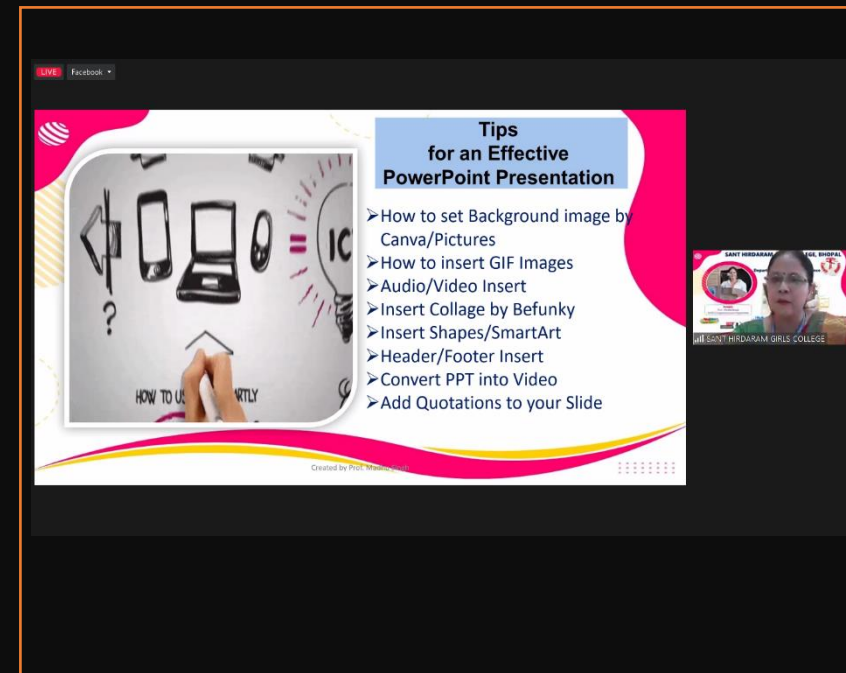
LIVE Facebook

Tips for an Effective PowerPoint Presentation

➤How to set Background image by Canva/Pictures
➤How to insert GIF Images
➤Audio/Video Insert
➤Insert Collage by Befunky
➤Insert Shapes/SmartArt
➤Header/Footer Insert
➤Convert PPT into Video
➤Add Quotations to your Slide

ICT

HOW TO US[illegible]ARTLY

Created by Prof. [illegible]

SANT HIRDARAM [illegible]GE, BHOPAL

SANT HIRDARAM GIRLS COLLEGE